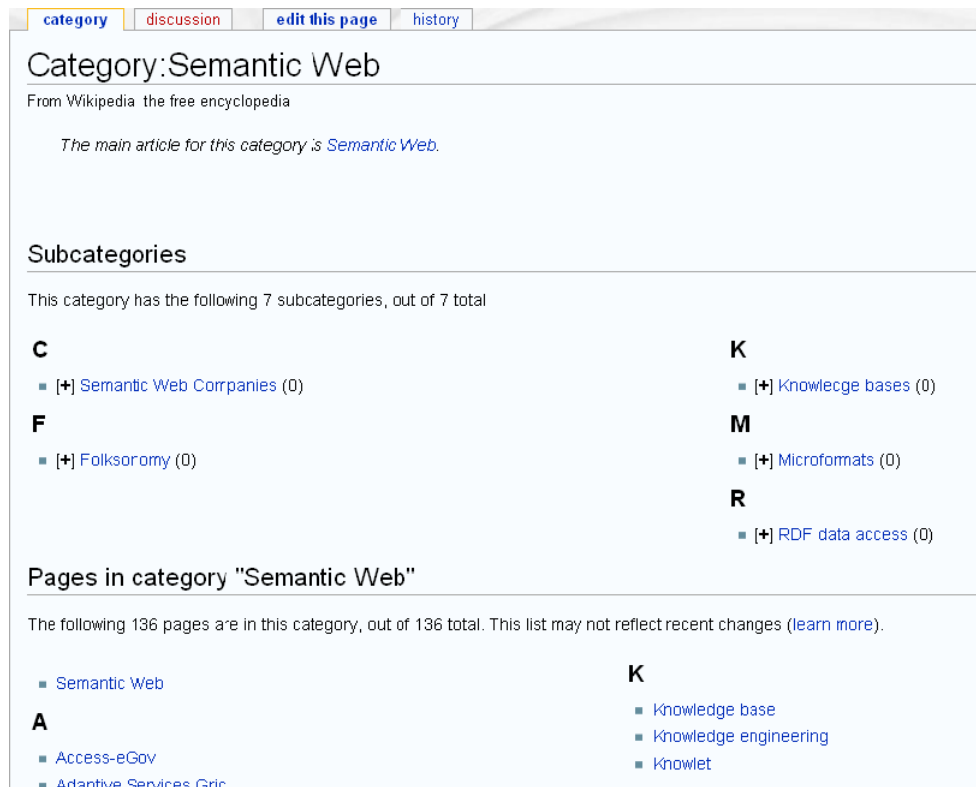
category | discussion | edit this page | history

Category:Semantic Web

From Wikipedia, the free encyclopedia

The main article for this category is Semantic Web.

Subcategories

This category has the following 7 subcategories, out of 7 total.

C

- [+] Semantic Web Companies (0)

F

- [+] Folksonomy (0)

K

- [+] Knowledge bases (0)

M

- [+] Microformats (0)

R

- [+] RDF data access (0)

Pages in category "Semantic Web"

The following 136 pages are in this category, out of 136 total. This list may not reflect recent changes (learn more).

- Semantic Web

A

- Access-eGov
- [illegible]

K

- Knowledge base
- Knowledge engineering
- Knowlet